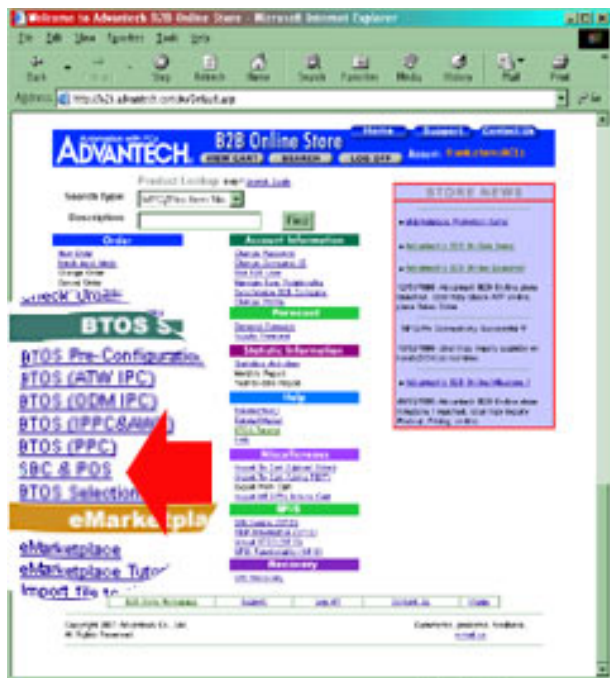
Welcome to Advantech B2B Online Store - Microsoft Internet Explorer

File Edit View Favorites Tools Help

Back Stop Refresh Home Search Favorites Media History Mail Print

Address http://b2b.advantech.com.tw/Default.asp

Automation with PCs ADVANTECH B2B Online Store Home Support Contact Us VIEW CART SEARCH LOG OFF

Product Lookup

Search Type

Description

Find

Order

Account Information

Forecast

Logistic Information

Help

Miscellaneous

Discovery

STORE NEWS

Check Credit

BTOS S

BTOS Pre-Configuration

BTOS (ATW IPC)

BTOS (ODM IPC)

BTOS (IPPC&AMB)

BTOS (PPC)

SBC & POS

BTOS Selection

eMarketpla

eMarketplace

eMarketplace Tutor

Import file to

Copyright 2007 Advantech Co., Ltd. All Rights Reserved.